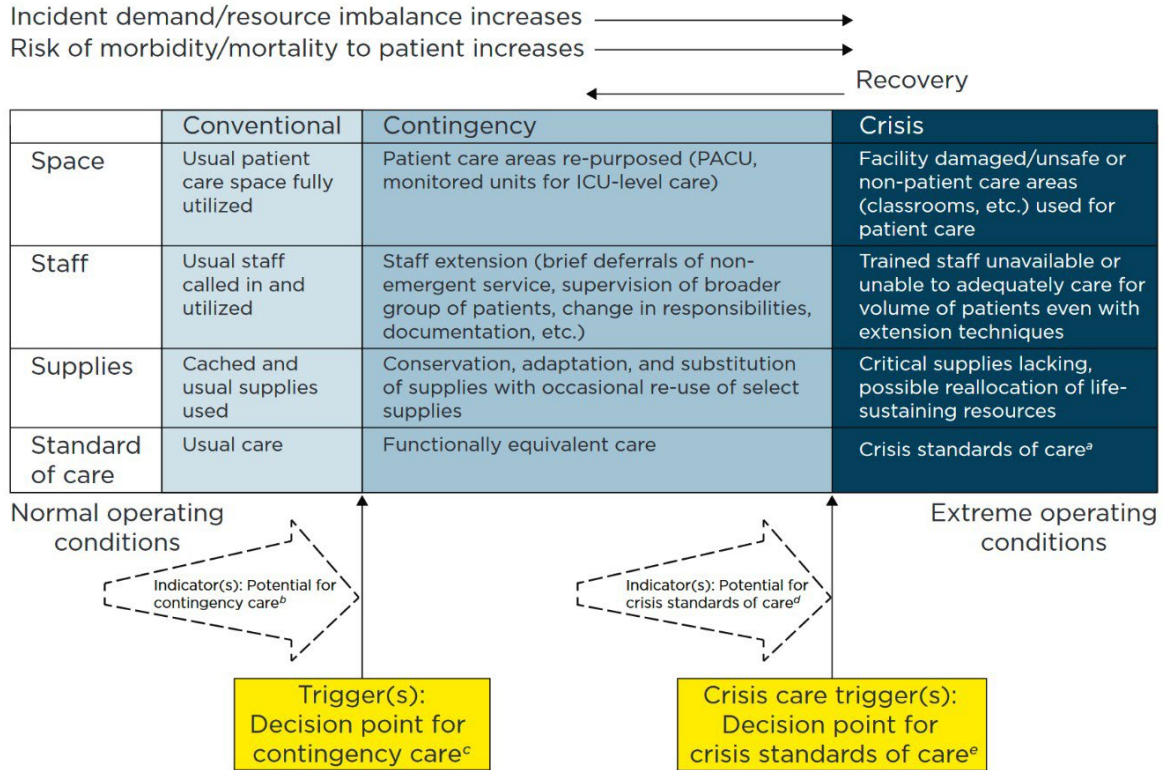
Incident demand/resource imbalance increases

Risk of morbidity/mortality to patient increases

Recovery

| | Conventional | Contingency | Crisis |
|---|---|---|---|
| Space | Usual patient care space fully utilized | Patient care areas re-purposed (PACU, monitored units for ICU-level care) | Facility damaged/unsafe or non-patient care areas (classrooms, etc.) used for patient care |
| Staff | Usual staff called in and utilized | Staff extension (brief deferrals of non-emergent service, supervision of broader group of patients, change in responsibilities, documentation, etc.) | Trained staff unavailable or unable to adequately care for volume of patients even with extension techniques |
| Supplies | Cached and usual supplies used | Conservation, adaptation, and substitution of supplies with occasional re-use of select supplies | Critical supplies lacking, possible reallocation of life-sustaining resources |
| Standard of care | Usual care | Functionally equivalent care | Crisis standards of care$^{a}$ |

Normal operating conditions

Extreme operating conditions

Indicator(s): Potential for contingency care$^{b}$

Indicator(s): Potential for crisis standards of care$^{d}$

Trigger(s): Decision point for contingency care$^{c}$

Crisis care trigger(s): Decision point for crisis standards of care$^{e}$